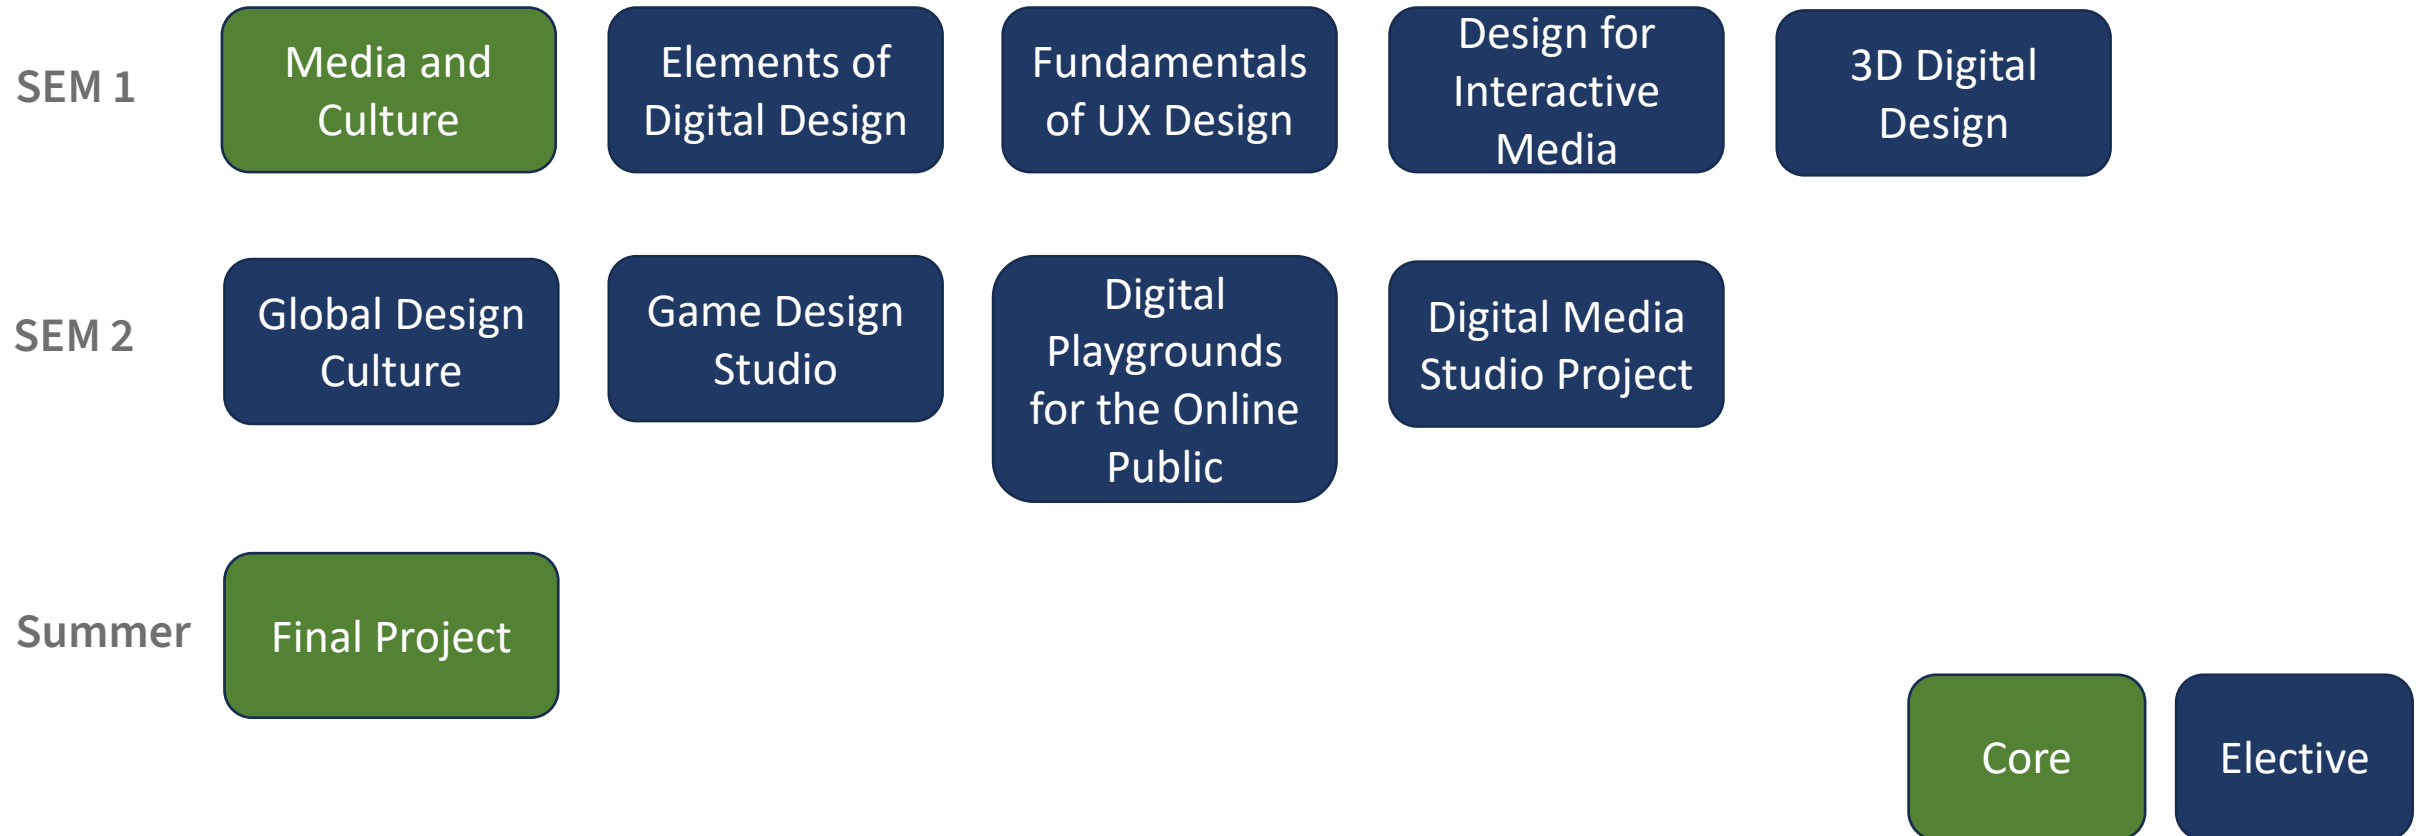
SEM 1

Media and Culture

Elements of Digital Design

Fundamentals of UX Design

Design for Interactive Media

3D Digital Design

SEM 2

Global Design Culture

Game Design Studio

Digital Playgrounds for the Online Public

Digital Media Studio Project

Summer

Final Project

Core

Elective